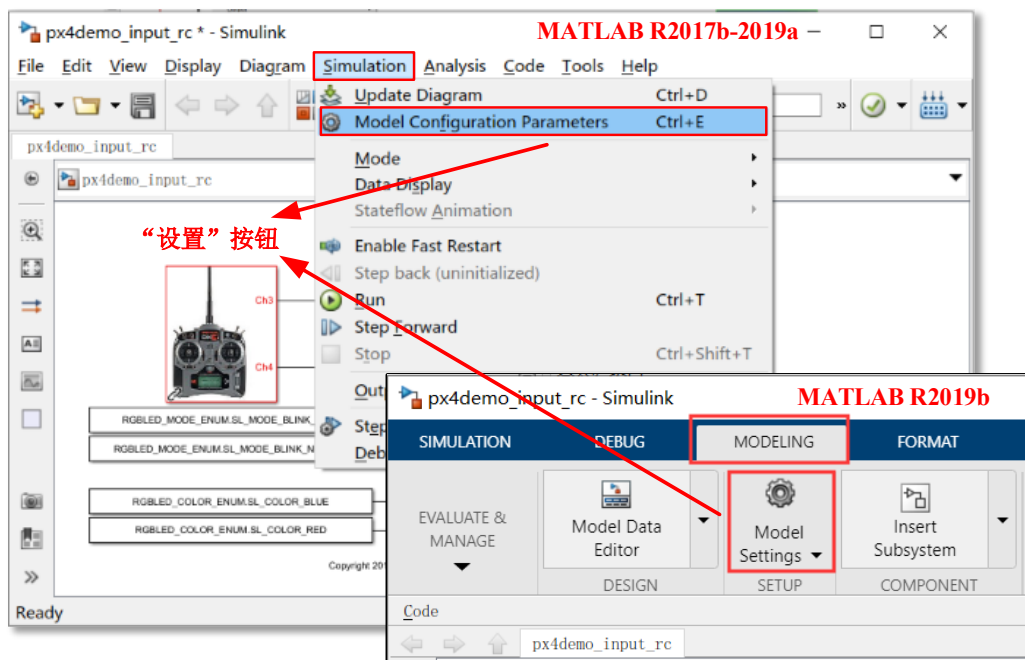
px4demo_input_rc * - Simulink

MATLAB R2017b-2019a

File Edit View Display Diagram Simulation Analysis Code Tools Help

Update Diagram Ctrl+D
Model Configuration Parameters Ctrl+E
Mode
Data Display
Stateflow Animation
Enable Fast Restart
Step back (uninitialized)
Run Ctrl+T
Step Forward
Stop Ctrl+Shift+T
Out
Step
Deb

px4demo_input_rc

px4demo_input_rc

“设置”按钮

Ch3

Ch4

RGBLED_MODE_ENUM.SL_MODE_BLINK_

RGBLED_MODE_ENUM.SL_MODE_BLINK_N

RGBLED_COLOR_ENUM.SL_COLOR_BLUE

RGBLED_COLOR_ENUM.SL_COLOR_RED

Copyright 201

Ready

px4demo_input_rc - Simulink

MATLAB R2019b

SIMULATION DEBUG MODELING FORMAT

EVALUATE & MANAGE

Model Data Editor

DESIGN

Model Settings

SETUP

Insert Subsystem

COMPONENT

Code

px4demo_input_rc